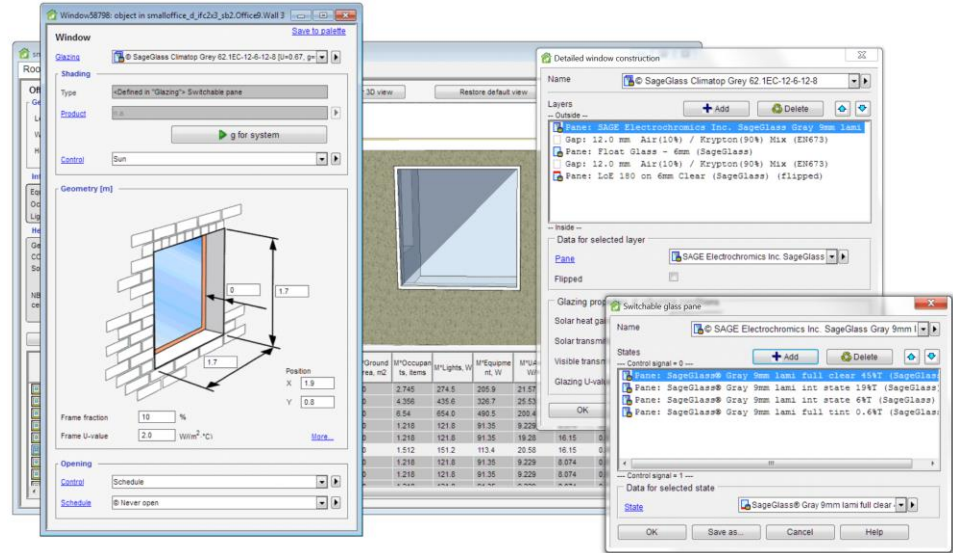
Window58798: object in smalloffice_d_ifc2x3_sb2.Office9.Wall 3

Window

Save to palette

Glazing © SageGlass Climatop Grey 62.1EC-12-6-12-8 [U=0.67, g=

Shading

Type <Defined in "Glazing"> Switchable pane

Product n.a.

g for system

Control Sun

Geometry [m]

0

1.7

1.7

Position

X 1.9

Y 0.8

Frame fraction 10 %

Frame U-value 2.0 W/m$^2$ °C\

More...

Opening

Control Schedule

Schedule © Never open

3D view

Restore default view

M²Ground rea, m2 | M²Occupants, items | M²Lights, W | M²Equipment, W | M²U
0 | 2.745 | 274.5 | 205.9 | 21.57
0 | 4.356 | 435.6 | 326.7 | 25.53
0 | 6.54 | 654.0 | 490.5 | 200.4
0 | 1.218 | 121.8 | 91.35 | 9.229
0 | 1.218 | 121.8 | 91.35 | 19.28 | 16.15
0 | 1.512 | 151.2 | 113.4 | 20.58 | 16.15
0 | 1.218 | 121.8 | 91.35 | 9.229 | 8.074
0 | 1.218 | 121.8 | 91.35 | 9.229 | 8.074

Detailed window construction

Name © SageGlass Climatop Grey 62.1EC-12-6-12-8

Layers

Add

Delete

-- Outside --

Pane: SAGE Electrochromics Inc. SageGlass Gray 9mm lami

Gap: 12.0 mm Air(10%) / Krypton(90%) Mix (EN673)

Pane: Float Glass - 6mm (SageGlass)

Gap: 12.0 mm Air(10%) / Krypton(90%) Mix (EN673)

Pane: LoE 180 on 6mm Clear (SageGlass) (flipped)

-- Inside --

Data for selected layer

Pane SAGE Electrochromics Inc. SageGlass

Flipped

Glazing prop

Solar heat ga

Solar transmi

Visible transm

Glazing U-valu

OK

Switchable glass pane

Name © SAGE Electrochromics Inc. SageGlass Gray 9mm l

States

--- Control signal = 0 ---

Add

Delete

Pane: SageGlass® Gray 9mm lami full clear 45%T (SageGlas

Pane: SageGlass® Gray 9mm lami int state 19%T (SageGlass)

Pane: SageGlass® Gray 9mm lami int state 6%T (SageGlass)

Pane: SageGlass® Gray 9mm lami full tint 0.6%T (SageGlas

--- Control signal = 1 ---

Data for selected state

State SageGlass® Gray 9mm lami full clear

OK

Save as...

Cancel

Help